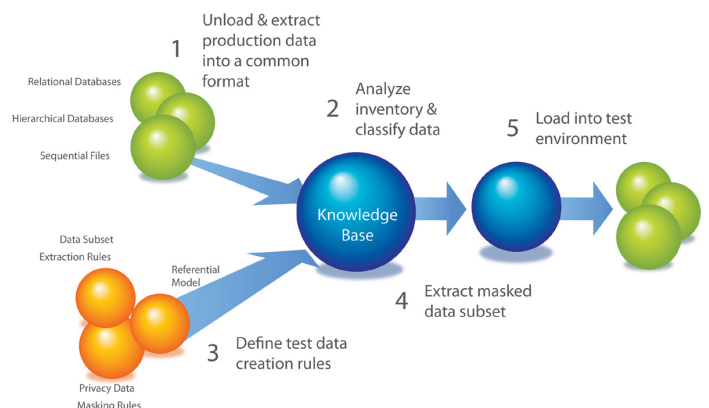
1 Unload & extract production data into a common format

Relational Databases

Hierarchical Databases

Sequential Files

2 Analyze inventory & classify data

5 Load into test environment

Knowledge Base

Data Subset Extraction Rules

Referential Model

4 Extract masked data subset

3 Define test data creation rules

Privacy Data Masking Rules